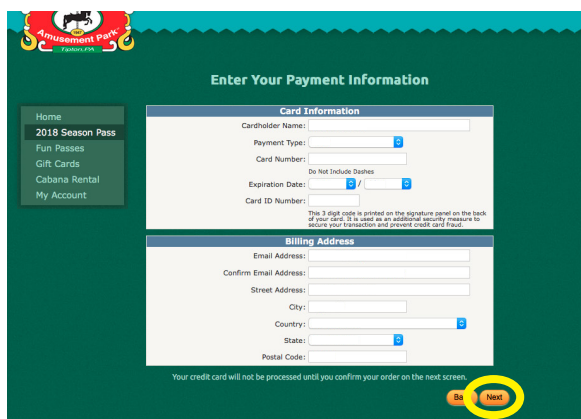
1947
Amusement Park
Easton, PA

Enter Your Payment Information

Home
2018 Season Pass
Fun Passes
Gift Cards
Cabana Rental
My Account

Card Information
Cardholder Name:
Payment Type:
Card Number:
Do Not Include Dashes
Expiration Date: /
Card ID Number:
This 3 digit code is printed on the signature panel on the back of your card. It is used as an additional security measure to secure your transaction and prevent credit card fraud.

Billing Address
Email Address:
Confirm Email Address:
Street Address:
City:
Country:
State:
Postal Code:

Your credit card will not be processed until you confirm your order on the next screen.

Ba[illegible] Next